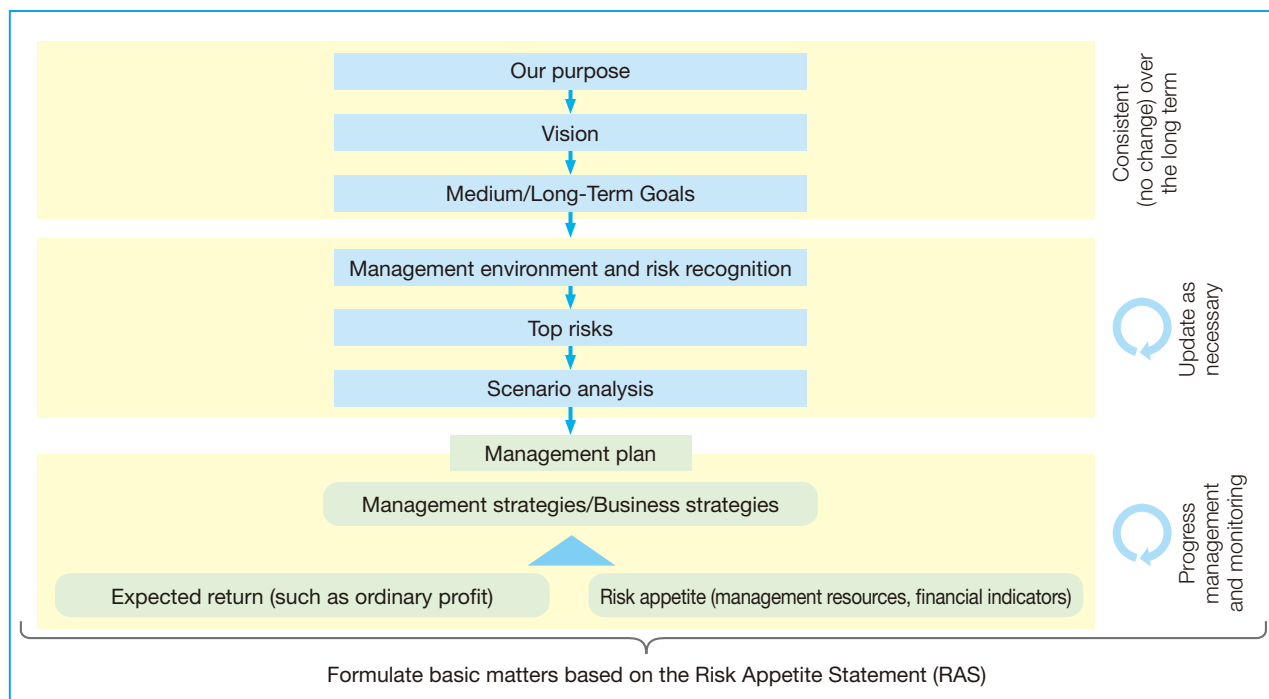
Our purpose

Vision

Medium/Long-Term Goals

Consistent (no change) over the long term

Management environment and risk recognition

Top risks

Scenario analysis

Update as necessary

Management plan

Management strategies/Business strategies

Expected return (such as ordinary profit)

Risk appetite (management resources, financial indicators)

Progress management and monitoring

Formulate basic matters based on the Risk Appetite Statement (RAS)